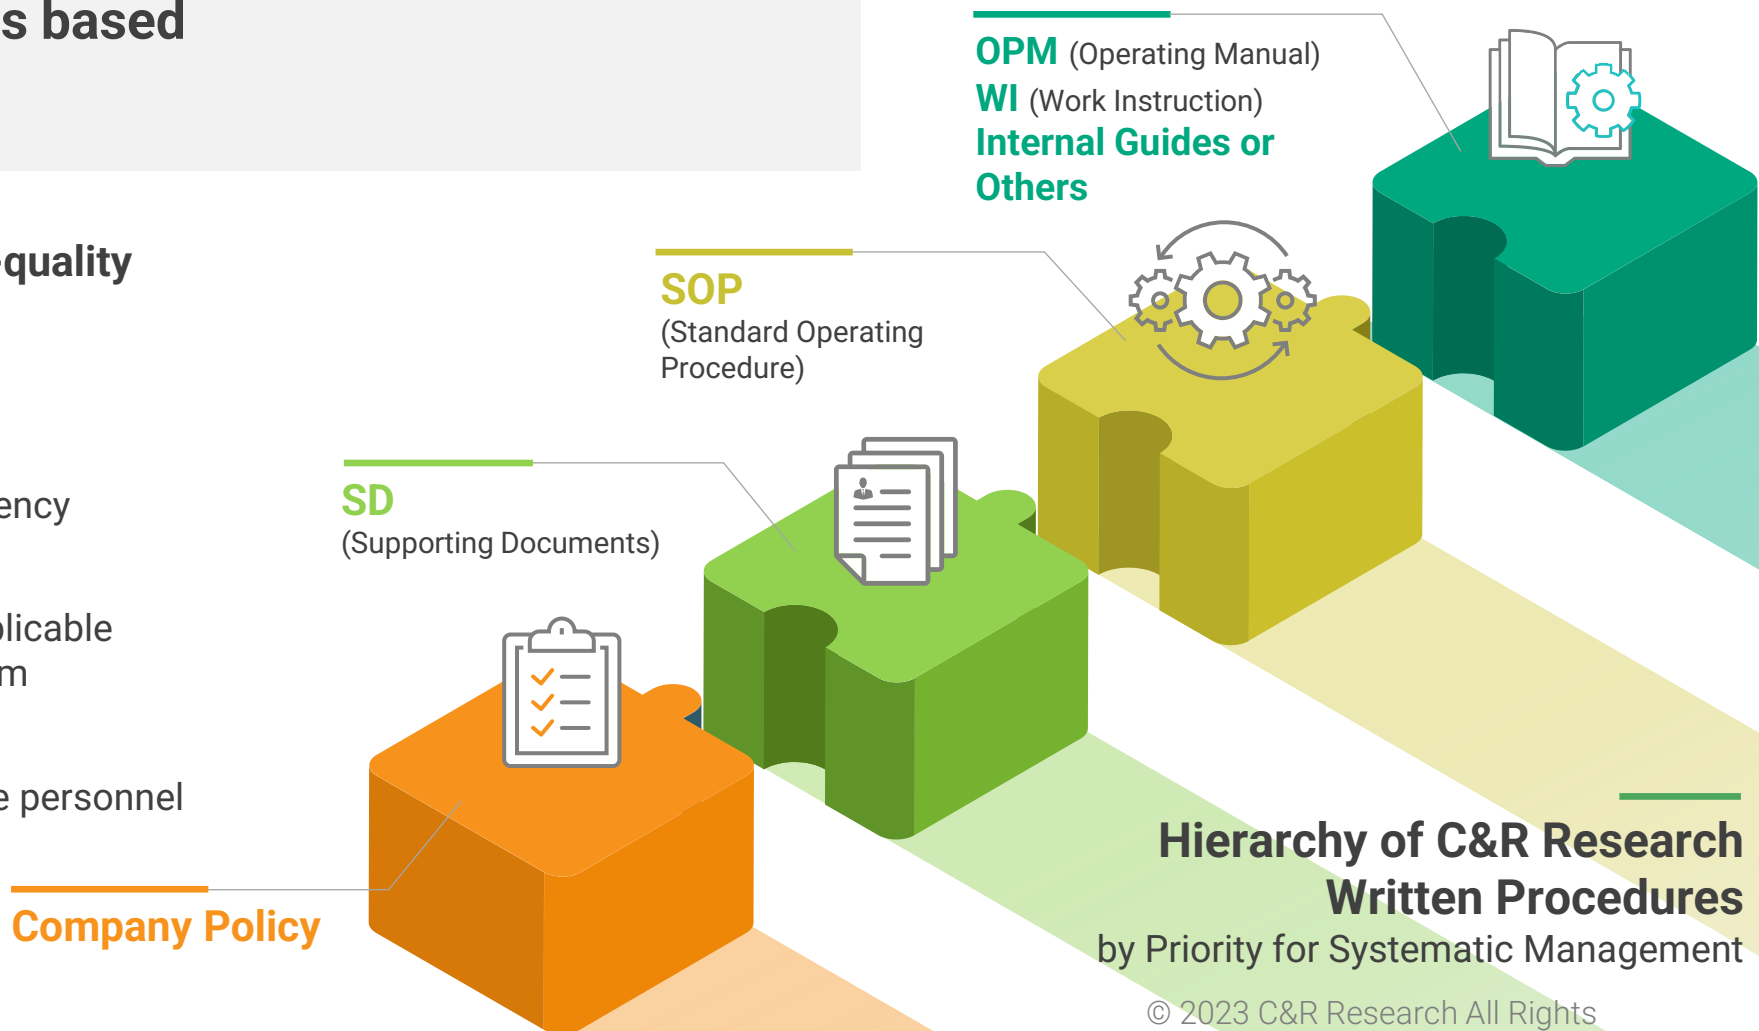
s based

quality

ency

plicable
m

e personnel

OPM (Operating Manual)
WI (Work Instruction)
Internal Guides or Others

SOP
(Standard Operating Procedure)

SD
(Supporting Documents)

Company Policy

Hierarchy of C&R Research Written Procedures
by Priority for Systematic Management

© 2023 C&R Research All Rights